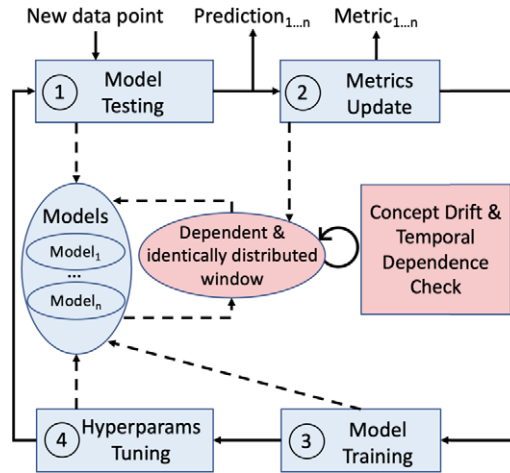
New data point

Prediction$_{1\ldots n}$

Metric$_{1\ldots n}$

① Model Testing

② Metrics Update

Models

Model$_1$

...

Model$_n$

Dependent & identically distributed window

Concept Drift & Temporal Dependence Check

④ Hyperparams Tuning

③ Model Training